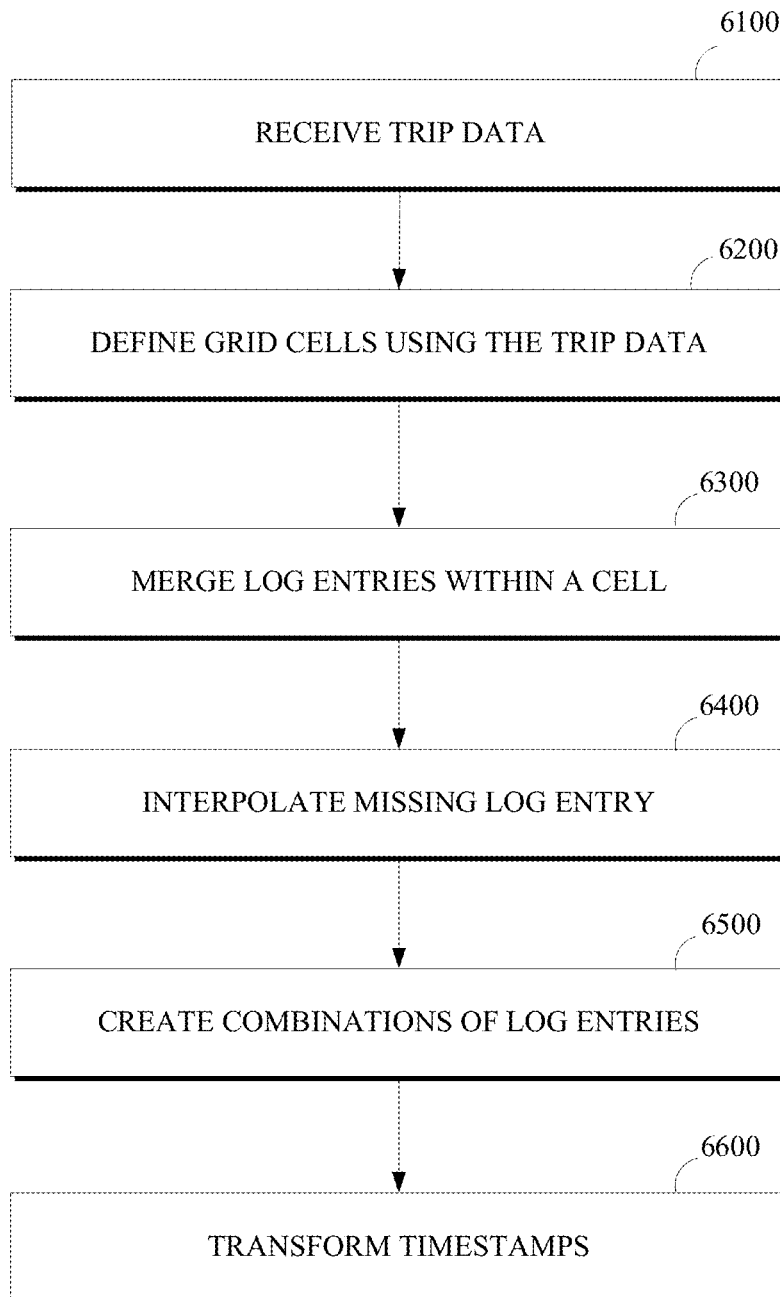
6100

RECEIVE TRIP DATA

6200

DEFINE GRID CELLS USING THE TRIP DATA

6300

MERGE LOG ENTRIES WITHIN A CELL

6400

INTERPOLATE MISSING LOG ENTRY

6500

CREATE COMBINATIONS OF LOG ENTRIES

6600

TRANSFORM TIMESTAMPS